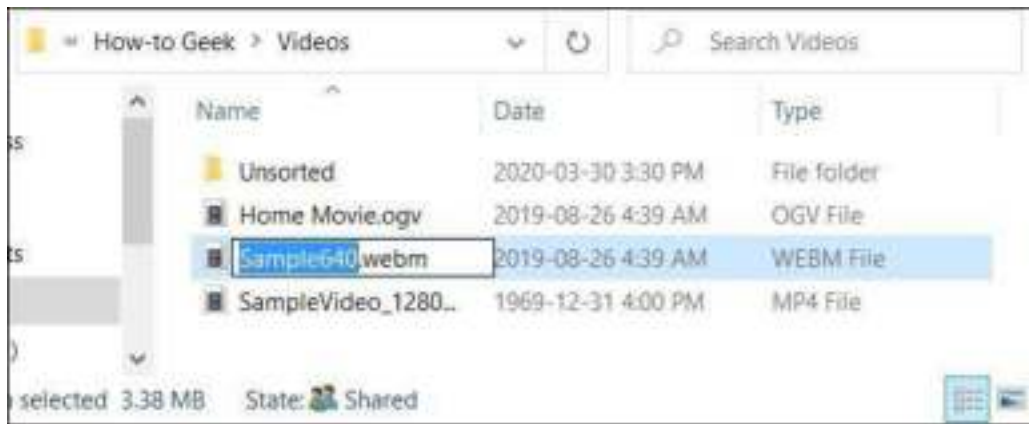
« How-to Geek > Videos

Search Videos

ss

ts

)

| Name | Date | Type |
|---|---|---|
| Unsorted | 2020-03-30 3:30 PM | File folder |
| Home Movie.ogv | 2019-08-26 4:39 AM | OGV File |
| Sample640.webm | 2019-08-26 4:39 AM | WEBM File |
| SampleVideo_1280... | 1969-12-31 4:00 PM | MP4 File |

selected 3.38 MB State: Shared